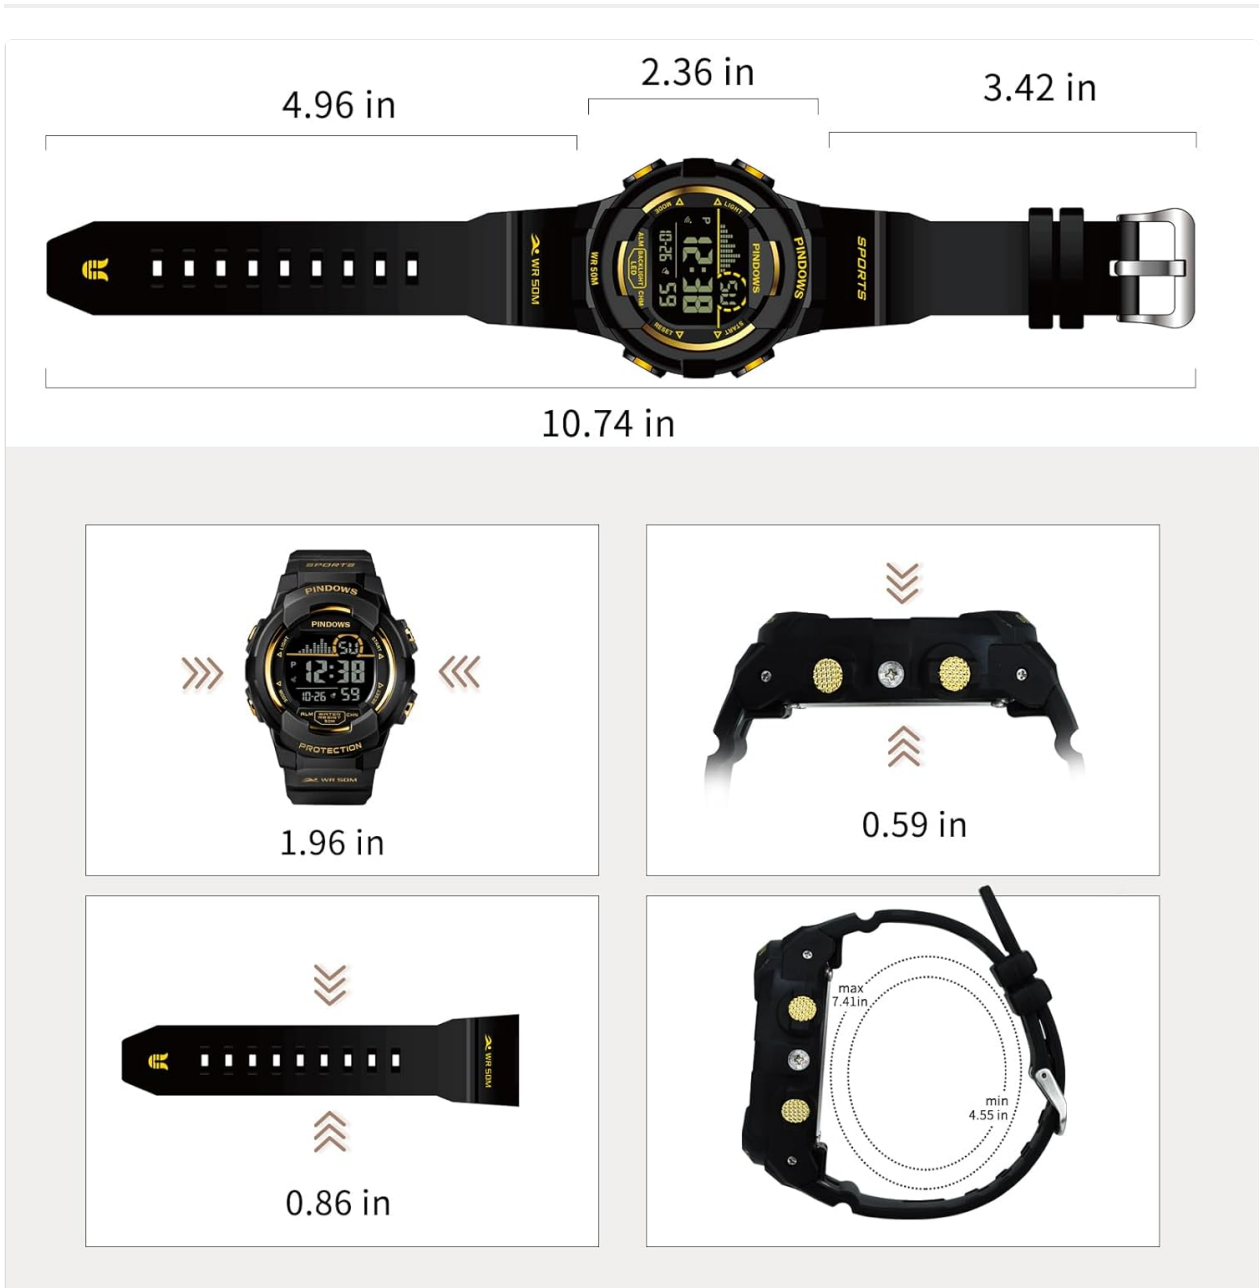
4.96 in

2.36 in

3.42 in

WR 50M

MODE

LIGHT

ALM

BACKLIGHT LED

CHM

12:38

10-26

59

SU

PINDOWS

RESET

START

SPORTS

10.74 in

SPORTS

PINDOWS

PINDOWS

LIGHT

START

12:38

10-26

59

SU

ALM

WATER RESIST 50M

CHM

PROTECTION

WR 50M

1.96 in

0.59 in

WR 50M

0.86 in

max
7.41in

min
4.55 in